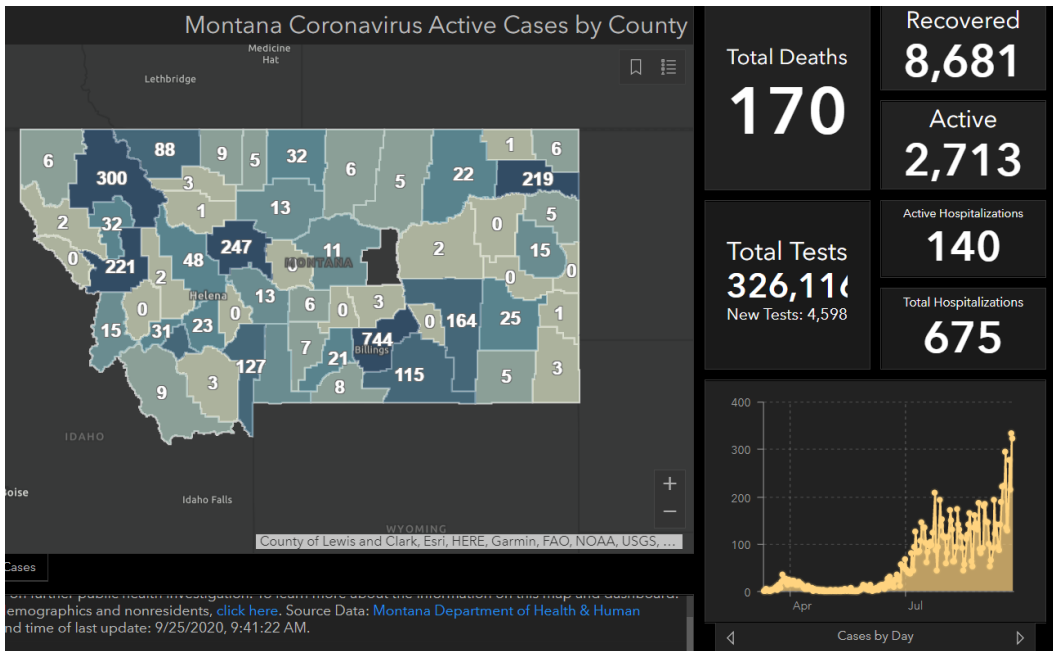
Montana Coronavirus Active Cases by County

Medicine Hat

Lethbridge

6 88 9 5 32 6 5 22 1 6 300 3 219 1 13 2 32 0 5 247 11 0 221 2 48 2 15 0 MONTANA 0 0 13 6 0 3 15 31 23 0 Helena 744 0 164 25 1 7 21 Billings 127 9 3 8 115 5 3

IDAHO

Boise

Idaho Falls

WYOMING

County of Lewis and Clark, Esri, HERE, Garmin, FAO, NOAA, USGS, ...

Cases

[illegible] further public health investigation. To learn more about the information on this map and dashboard: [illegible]emographics and nonresidents, click here. Source Data: Montana Department of Health & Human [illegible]nd time of last update: 9/25/2020, 9:41:22 AM.

Total Deaths
170

Recovered
8,681

Active
2,713

Total Tests
326,11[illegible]
New Tests: 4,598

Active Hospitalizations
140

Total Hospitalizations
675

400
300
200
100
0
Apr
Jul

Cases by Day